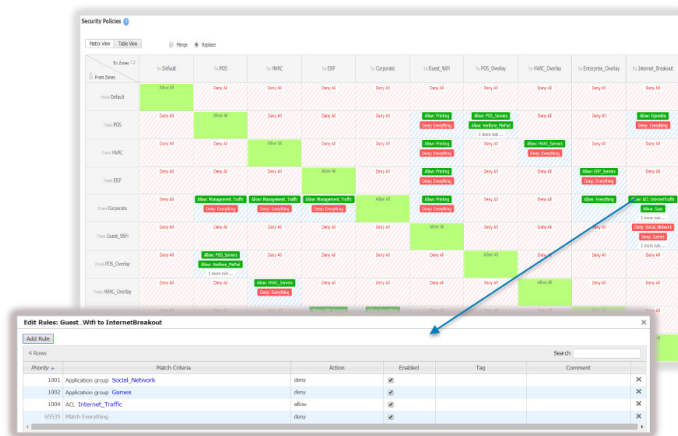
Security Policies

Matrix View | Table View

Merge  Replace

To Zones / From Zones

| | To Default | To POS | To HVAC | To ERP | To Corporate | To Guest_Wifi | To POS_Overlay | To HVAC_Overlay | To Enterprise_Overlay | To Internet_Breakout |
|---|---|---|---|---|---|---|---|---|---|---|
| From Default | Allow All | Deny All | Deny All | Deny All | Deny All | Deny All | Deny All | Deny All | Deny All | Deny All |
| From POS | Deny All | Allow All | Deny All | Deny All | Deny All | Allow: Printing Deny: Everything | Allow: POS_Servers Allow: Verifone_Portal 1 more rule... | Deny All | Deny All | Allow: OpenDNs Deny: Everything |
| From HVAC | Deny All | Deny All | Allow All | Deny All | Deny All | Allow: Printing Deny: Everything | Deny All | Allow: HVAC_Servers Deny: Everything | Deny All | Deny All |
| From ERP | Deny All | Deny All | Deny All | Allow All | Deny All | Allow: Printing Deny: Everything | Deny All | Deny All | Allow: ERP_Servers Deny: Everything | Deny All |
| From Corporate | Deny All | Allow: Management_Traffic Deny: Everything | Allow: Management_Traffic Deny: Everything | Allow: Management_Traffic Deny: Everything | Allow All | Allow: Printing Deny: Everything | Deny All | Deny All | Allow: Everything | Allow: ACL: InternetTraffic Allow: Saas 1 more rule... |
| From Guest_Wifi | Deny All | Deny All | Deny All | Deny All | Deny All | Allow All | Deny All | Deny All | Deny All | Deny: Social_Network Deny: Games |
| From POS_Overlay | Deny All | Allow: POS_Servers Allow: Verifone_Portal 1 more rule... | Deny All | Deny All | Deny All | Deny All | Allow All | Deny All | Deny All | Deny All |
| From HVAC_Overlay | Deny All | Deny All | Allow: HVAC_Servers Deny: Everything | Deny All | Deny All | Deny All | Deny All | Allow All | Deny All | Deny All |

Edit Rules: Guest_Wifi to InternetBreakout

Add Rule

4 Rows

Search:

| Priority | Match Criteria | Action | Enabled | Tag | Comment | |
|---|---|---|---|---|---|---|
| 1001 | Application group Social_Network | deny | ☑ | | | ✕ |
| 1002 | Application group Games | deny | ☑ | | | ✕ |
| 1004 | ACL Internet_Traffic | allow | ☑ | | | ✕ |
| 65535 | Match Everything | deny | ☑ | | | ✕ |